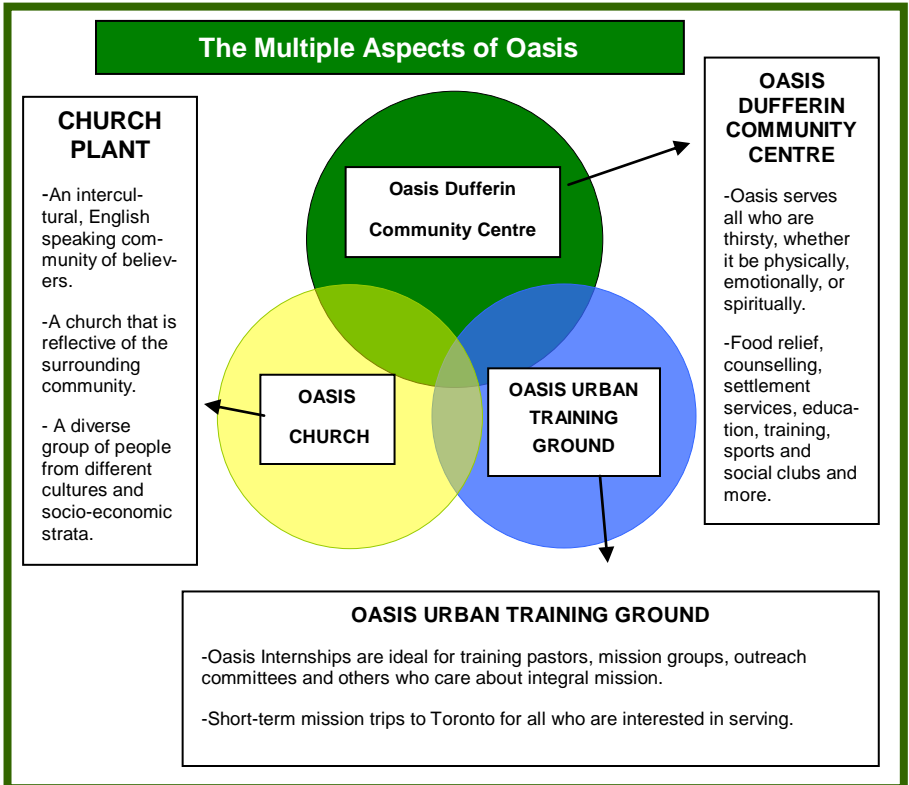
The Multiple Aspects of Oasis

CHURCH PLANT

-An intercultural, English speaking community of believers.

-A church that is reflective of the surrounding community.

- A diverse group of people from different cultures and socio-economic strata.

Oasis Dufferin Community Centre

OASIS CHURCH

OASIS URBAN TRAINING GROUND

OASIS DUFFERIN COMMUNITY CENTRE

-Oasis serves all who are thirsty, whether it be physically, emotionally, or spiritually.

-Food relief, counselling, settlement services, education, training, sports and social clubs and more.

OASIS URBAN TRAINING GROUND

-Oasis Internships are ideal for training pastors, mission groups, outreach committees and others who care about integral mission.

-Short-term mission trips to Toronto for all who are interested in serving.